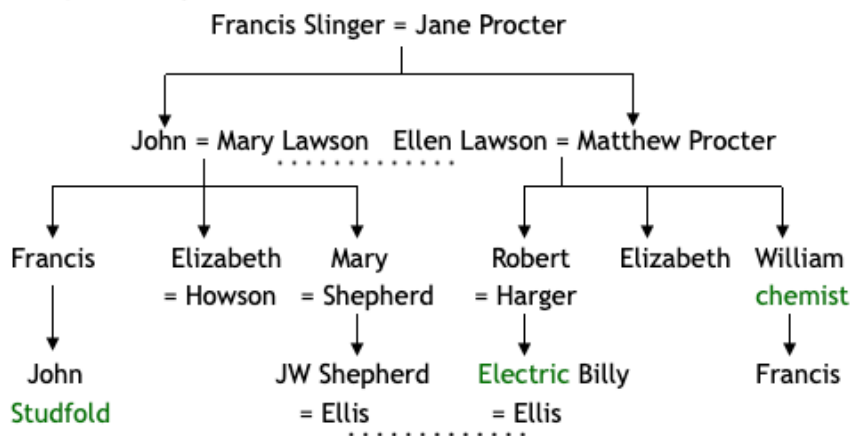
Francis Slinger = Jane Procter

John = Mary Lawson   Ellen Lawson = Matthew Procter

Francis   Elizabeth = Howson   Mary = Shepherd   Robert = Harger   Elizabeth   William chemist

John Studfold   JW Shepherd = Ellis   Electric Billy = Ellis   Francis